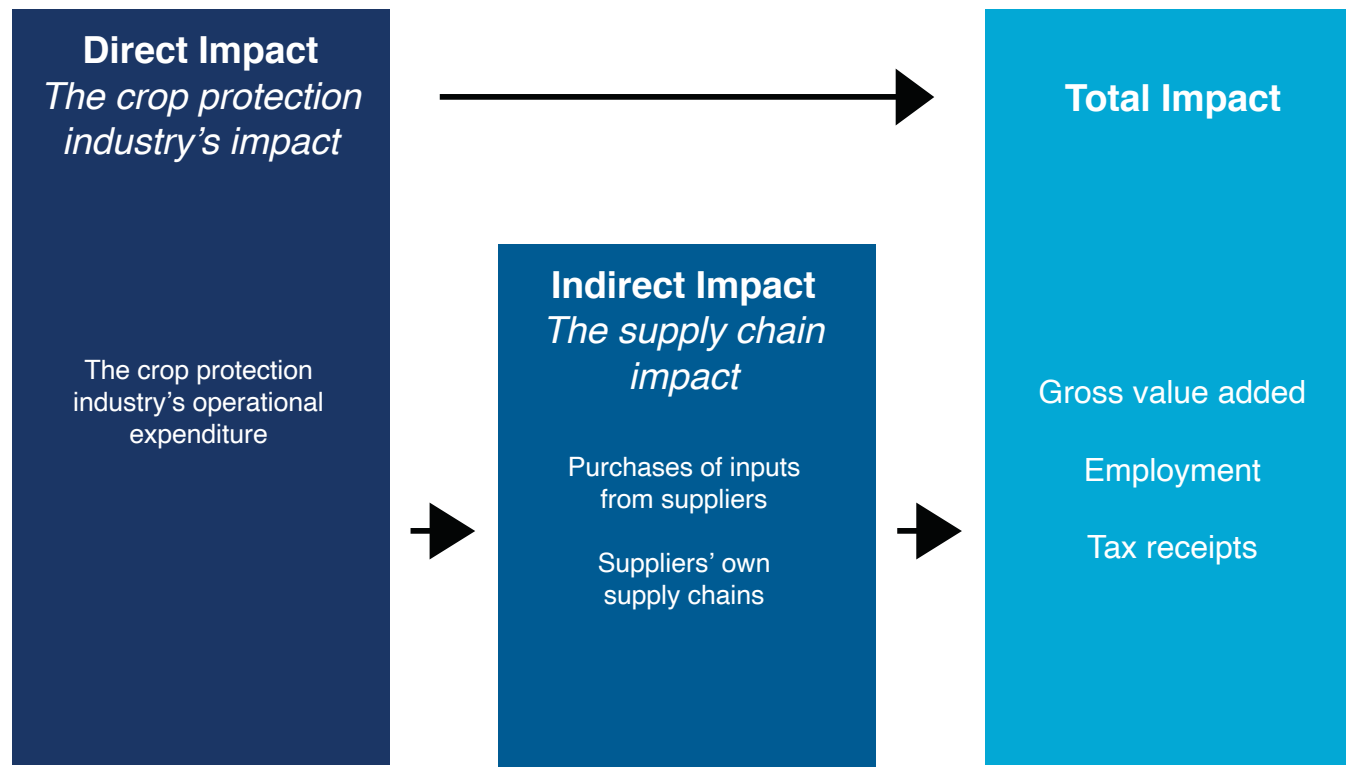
Direct Impact
The crop protection industry's impact

The crop protection industry's operational expenditure

Indirect Impact
The supply chain impact

Purchases of inputs from suppliers

Suppliers' own supply chains

Total Impact

Gross value added

Employment

Tax receipts